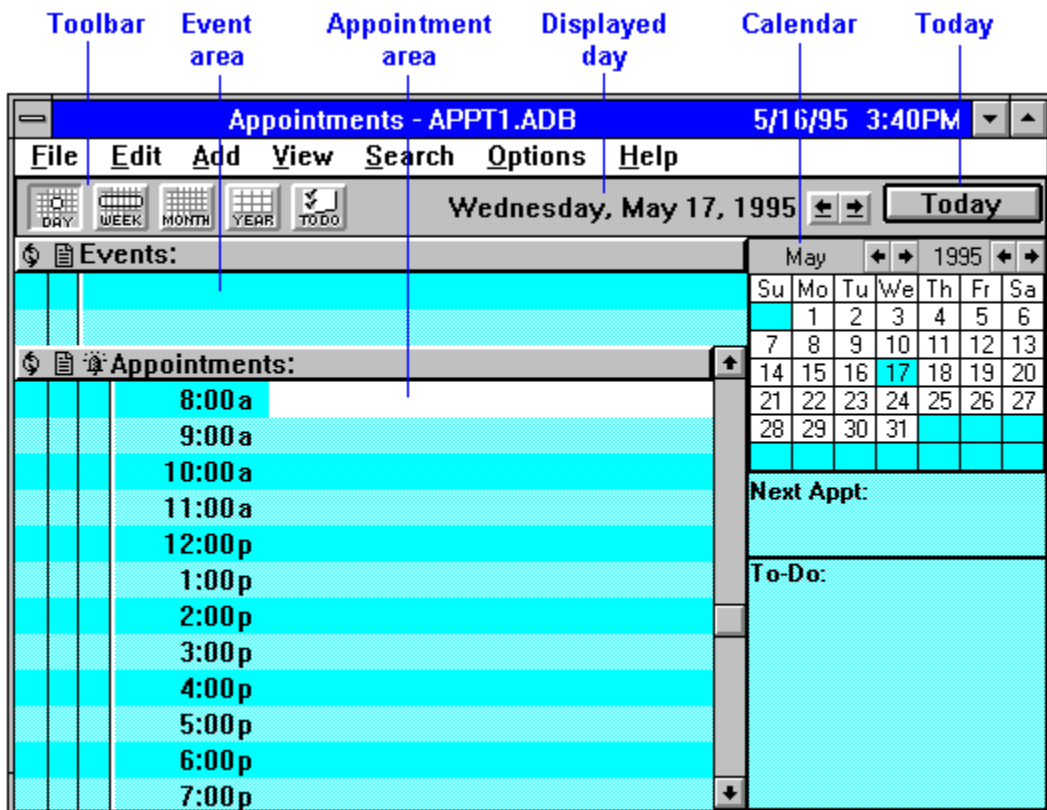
Toolbar Event area Appointment area Displayed day Calendar Today

Appointments - APPT1.ADB 5/16/95 3:40PM

File Edit Add View Search Options Help

DAY WEEK MONTH YEAR TODO

Wednesday, May 17, 1995

Today

Events:

May 1995

| Su | Mo | Tu | We | Th | Fr | Sa |
|---|---|---|---|---|---|---|
| | 1 | 2 | 3 | 4 | 5 | 6 |
| 7 | 8 | 9 | 10 | 11 | 12 | 13 |
| 14 | 15 | 16 | 17 | 18 | 19 | 20 |
| 21 | 22 | 23 | 24 | 25 | 26 | 27 |
| 28 | 29 | 30 | 31 | | | |

Appointments:

8:00a
9:00a
10:00a
11:00a
12:00p
1:00p
2:00p
3:00p
4:00p
5:00p
6:00p
7:00p

Next Appt:

To-Do: